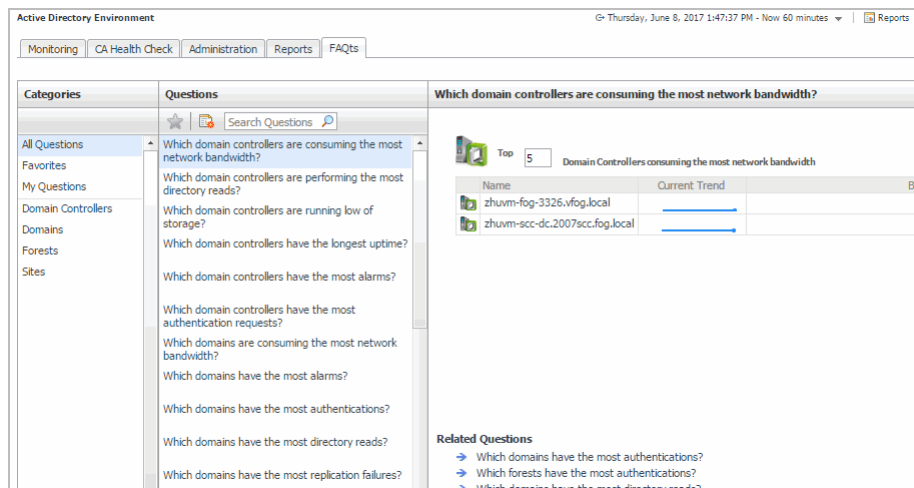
Active Directory Environment

Thursday, June 8, 2017 1:47:37 PM - Now 60 minutes | Reports

Monitoring | CA Health Check | Administration | Reports | FAQts

| Categories |
|---|
| All Questions |
| Favorites |
| My Questions |
| Domain Controllers |
| Domains |
| Forests |
| Sites |

Questions

Search Questions

Which domain controllers are consuming the most network bandwidth?
Which domain controllers are performing the most directory reads?
Which domain controllers are running low of storage?
Which domain controllers have the longest uptime?
Which domain controllers have the most alarms?
Which domain controllers have the most authentication requests?
Which domains are consuming the most network bandwidth?
Which domains have the most alarms?
Which domains have the most authentications?
Which domains have the most directory reads?
Which domains have the most replication failures?

Which domain controllers are consuming the most network bandwidth?

Top 5 Domain Controllers consuming the most network bandwidth

| Name | Current Trend | B |
|---|---|---|
| zhuvm-fog-3326.vfog.local | | |
| zhuvm-scc-dc.2007scc.fog.local | | |

Related Questions
Which domains have the most authentications?
Which forests have the most authentications?
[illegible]